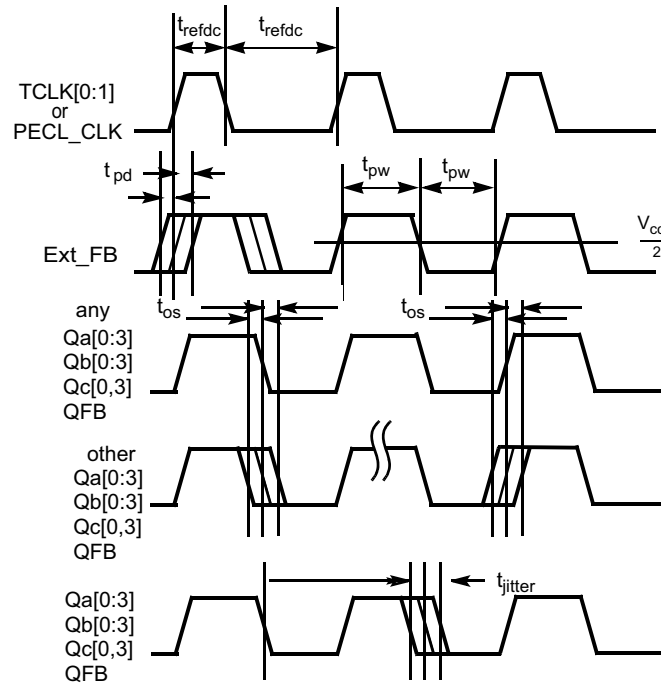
$t_{refdc}$ $t_{refdc}$

TCLK[0:1] or PECL_CLK

$t_{pd}$

$t_{pw}$ $t_{pw}$

Ext_FB

$\frac{V_{cc}}{2}$

any Qa[0:3] Qb[0:3] Qc[0,3] QFB

$t_{os}$ $t_{os}$

other Qa[0:3] Qb[0:3] Qc[0,3] QFB

Qa[0:3] Qb[0:3] Qc[0,3] QFB

$t_{jitter}$